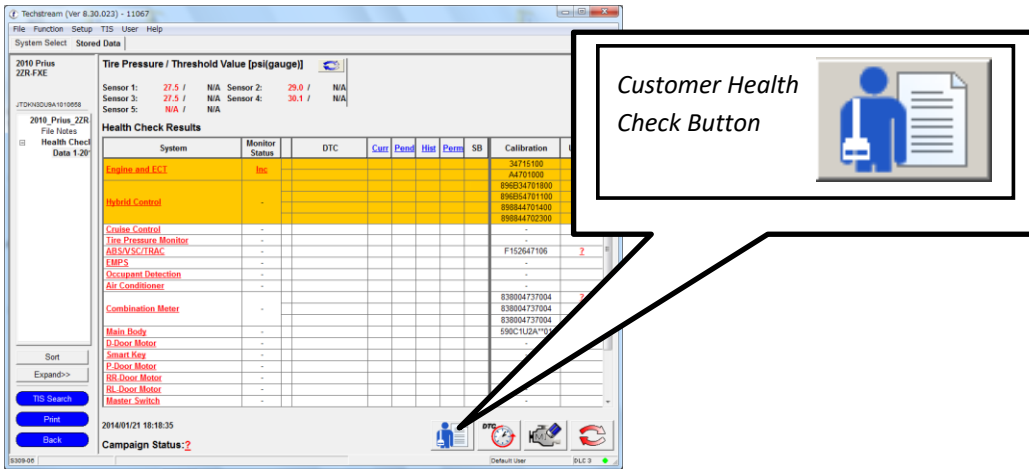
Techstream (Ver 8.30.023) - 11067

File Function Setup TIS User Help

System Select Stored Data

2010 Prius
2ZR-FXE

JTDKN3DU9A1010658

2010_Prius_2ZR
File Notes
Health Check
Data 1-20

Sort

Expand>>

TIS Search

Print

Back

Tire Pressure / Threshold Value [psi(gauge)]

Sensor 1: 27.5 / N/A Sensor 2: 29.0 / N/A
Sensor 3: 27.5 / N/A Sensor 4: 30.1 / N/A
Sensor 5: N/A / N/A

Health Check Results

| System | Monitor Status | DTC | Curr | Pend | Hist | Perm | SB | Calibration |
|---|---|---|---|---|---|---|---|---|
| Engine and ECT | Inc | | | | | | | 34715100 A4701000 |
| Hybrid Control | - | | | | | | | 896B34701800 896B54701100 898844701400 898844702300 |
| Cruise Control | - | | | | | | | - |
| Tire Pressure Monitor | - | | | | | | | - |
| ABS/VSC/TRAC | - | | | | | | | F152647106 ? |
| EMPS | - | | | | | | | - |
| Occupant Detection | - | | | | | | | - |
| Air Conditioner | - | | | | | | | - |
| Combination Meter | - | | | | | | | 838004737004 838004737004 838004737004 |
| Main Body | - | | | | | | | 590C1U2A**01 |
| D-Door Motor | - | | | | | | | - |
| Smart Key | - | | | | | | | - |
| P-Door Motor | - | | | | | | | - |
| RR-Door Motor | - | | | | | | | - |
| RL-Door Motor | - | | | | | | | - |
| Master Switch | - | | | | | | | - |

2014/01/21 18:18:35

Campaign Status: ?

S309-06

Default User

DLC 3

Customer Health Check Button